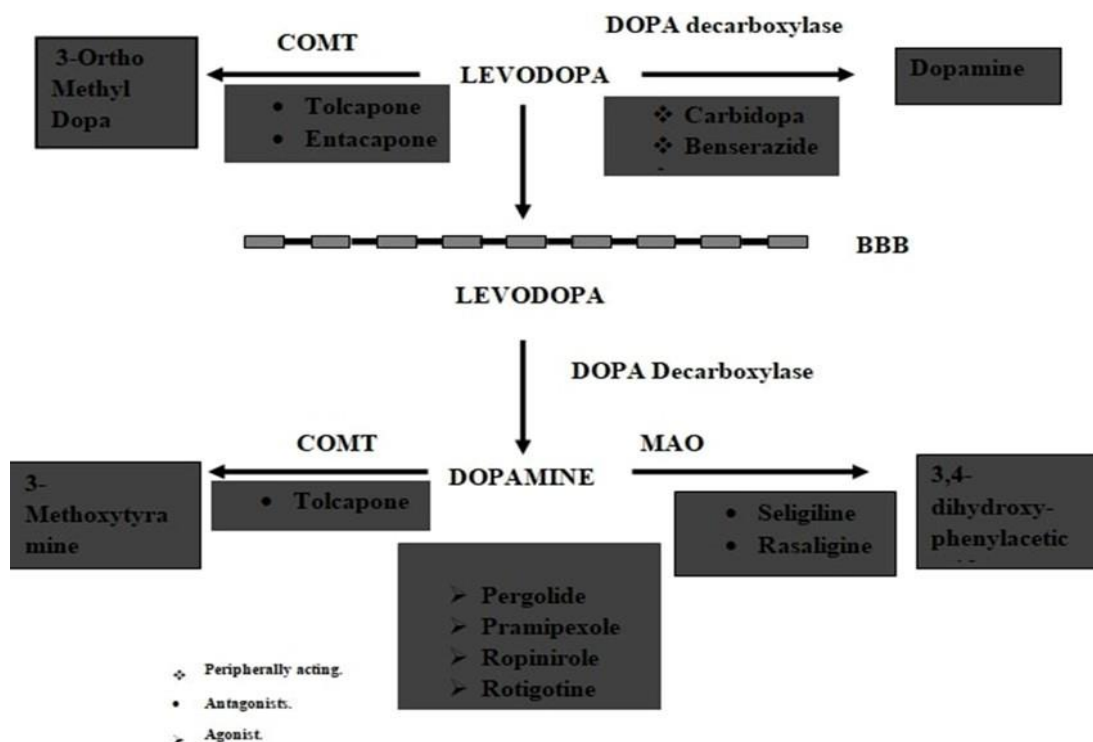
DOPA decarboxylase

COMT

3-Ortho Methyl Dopa

LEVODOPA

Dopamine

• Tolcapone
• Entacapone

❖ Carbidopa
❖ Benserazide

BBB

LEVODOPA

DOPA Decarboxylase

COMT

MAO

3-Methoxytyramine

DOPAMINE

3,4-dihydroxy-phenylacetic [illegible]

• Tolcapone

• Seligiline
• Rasaligine

➢ Pergolide
➢ Pramipexole
➢ Ropinirole
➢ Rotigotine

❖ Peripherally acting.
• Antagonists.
➢ Agonist.